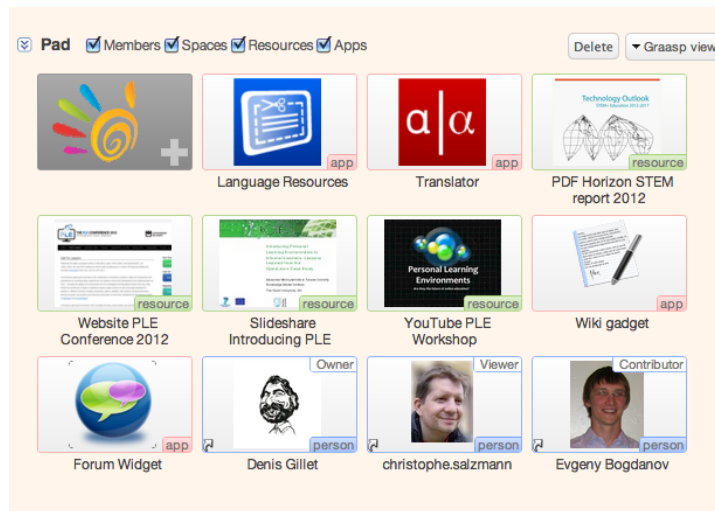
Pad Members Spaces Resources Apps

Delete Graasp view

app
Language Resources

app
Translator

Technology Outlook
resource
PDF Horizon STEM report 2012

resource
Website PLE Conference 2012

resource
Slideshare Introducing PLE

Personal Learning Environments
resource
YouTube PLE Workshop

app
Wiki gadget

app
Forum Widget

Owner
person
Denis Gillet

Viewer
person
christophe.salzmann

Contributor
person
Evgeny Bogdanov